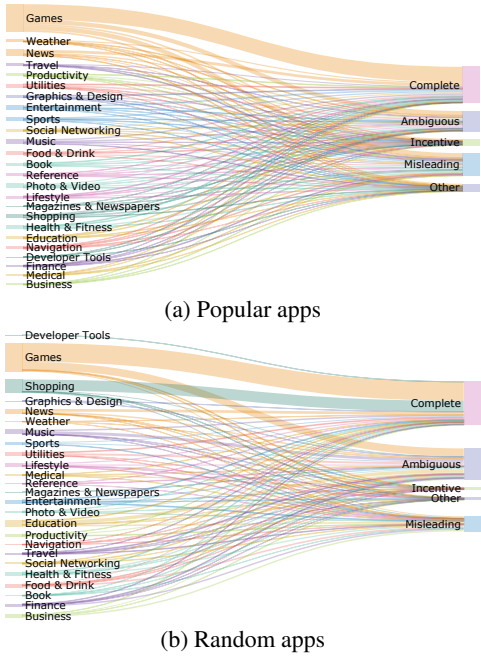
Games
Weather
News
Travel
Productivity
Utilities
Graphics & Design
Entertainment
Sports
Social Networking
Music
Food & Drink
Book
Reference
Photo & Video
Lifestyle
Magazines & Newspapers
Shopping
Health & Fitness
Education
Navigation
Developer Tools
Finance
Medical
Business

Complete
Ambiguous
Incentive
Misleading
Other

(a) Popular apps

Developer Tools
Games
Shopping
Graphics & Design
News
Weather
Music
Sports
Utilities
Lifestyle
Medical
Reference
Magazines & Newspapers
Entertainment
Photo & Video
Education
Productivity
Navigation
Travel
Social Networking
Health & Fitness
Food & Drink
Book
Finance
Business

Complete
Ambiguous
Incentive
Other
Misleading

(b) Random apps